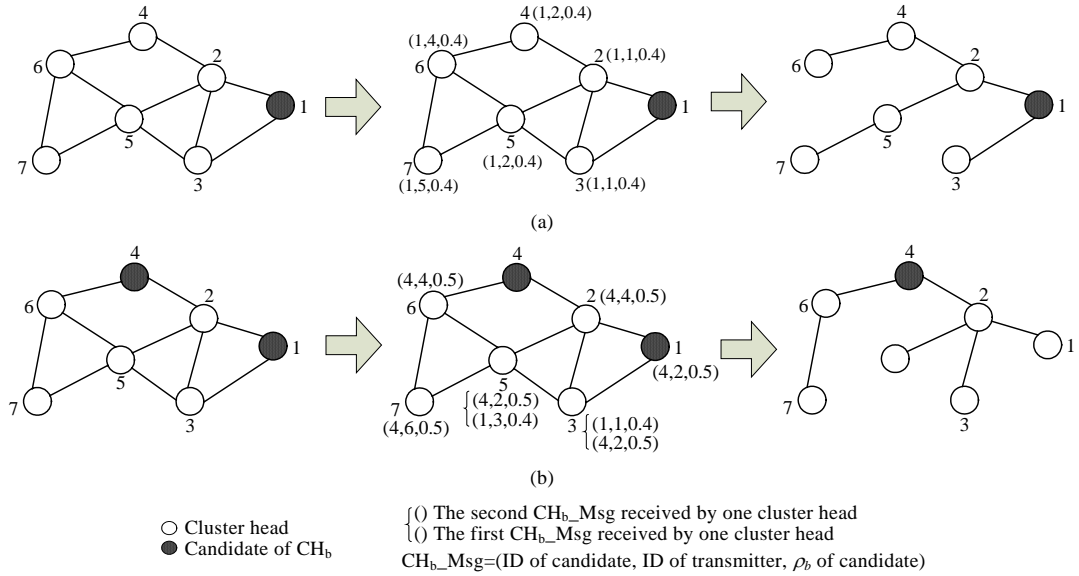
4
6
2
1
5
7
3

4 (1,2,0.4)
(1,4,0.4)
6
2 (1,1,0.4)
1
5
7
(1,2,0.4)
(1,5,0.4)
3 (1,1,0.4)

4
6
2
1
5
7
3

(a)

4
6
2
1
5
7
3

(4,4,0.5)
4
6
2 (4,4,0.5)
1
(4,2,0.5)
5
7
(4,2,0.5)
(1,3,0.4)
(4,6,0.5)
3 (1,1,0.4)
(4,2,0.5)

4
6
2
1
7
3

(b)

○ Cluster head
● Candidate of $CH_b$

() The second $CH_b$_Msg received by one cluster head
() The first $CH_b$_Msg received by one cluster head
$CH_b$_Msg=(ID of candidate, ID of transmitter, $\rho_b$ of candidate)